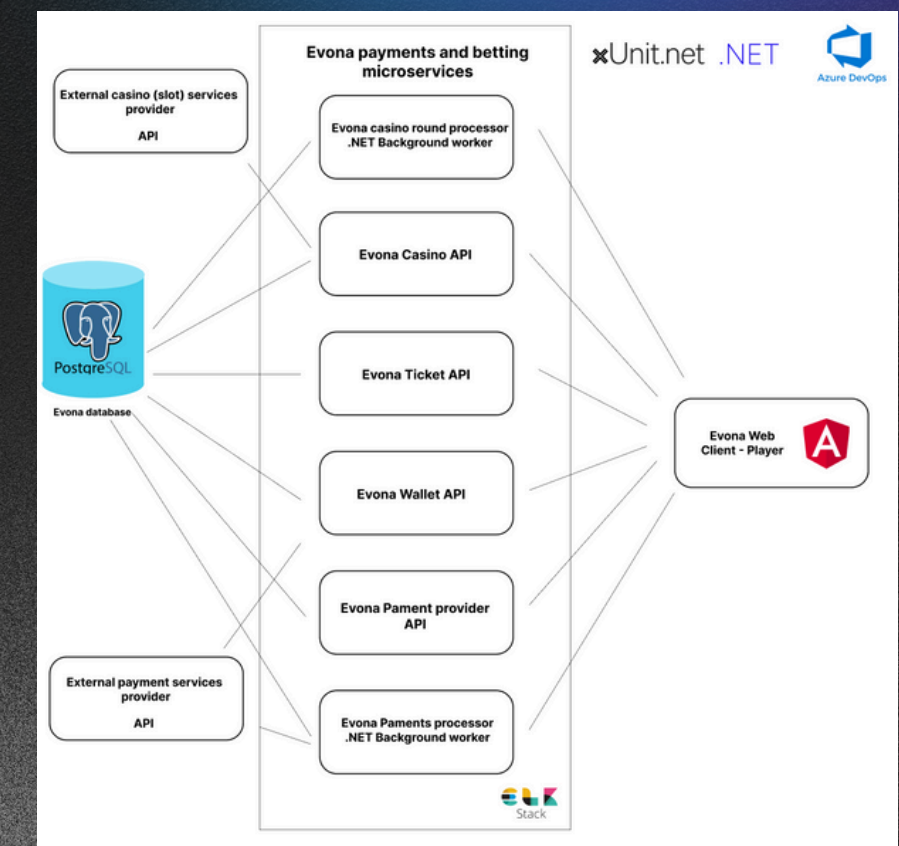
Evona payments and betting microservices

xUnit.net .NET

Azure DevOps

External casino (slot) services provider

API

Evona casino round processor .NET Background worker

Evona Casino API

PostgreSQL

Evona database

Evona Ticket API

Evona Web Client - Player

Evona Wallet API

Evona Pament provider API

External payment services provider

API

Evona Paments processor .NET Background worker

Stack